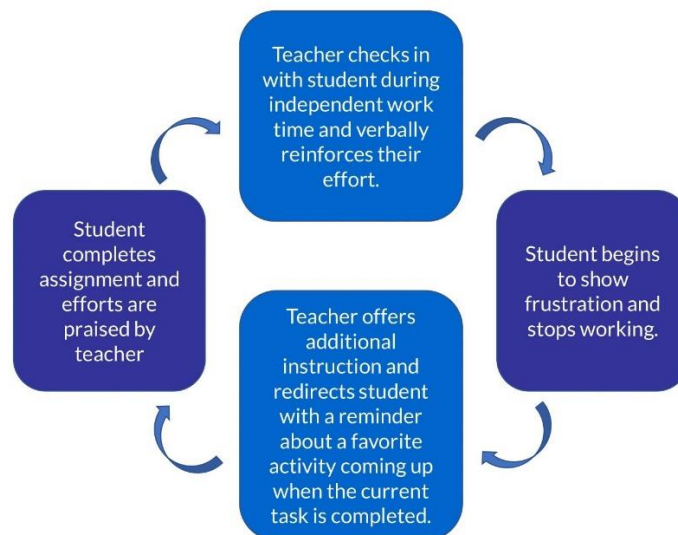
Teacher checks in with student during independent work time and verbally reinforces their effort.

Student begins to show frustration and stops working.

Teacher offers additional instruction and redirects student with a reminder about a favorite activity coming up when the current task is completed.

Student completes assignment and efforts are praised by teacher